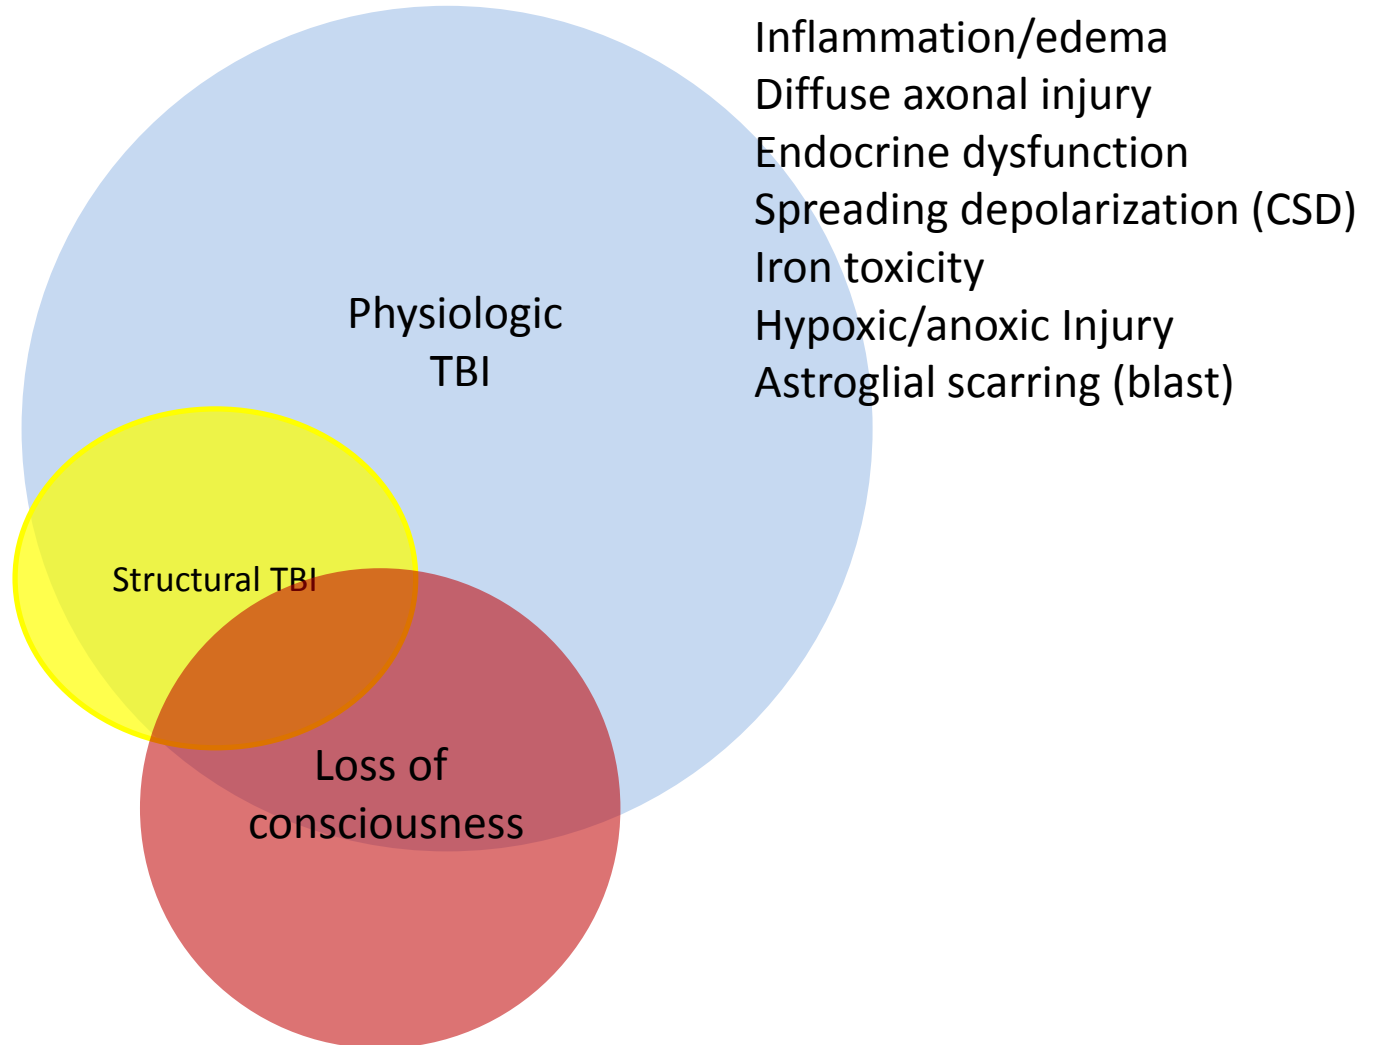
Inflammation/edema
Diffuse axonal injury
Endocrine dysfunction
Spreading depolarization (CSD)
Iron toxicity
Hypoxic/anoxic Injury
Astroglial scarring (blast)

Physiologic TBI

Structural TBI

Loss of consciousness